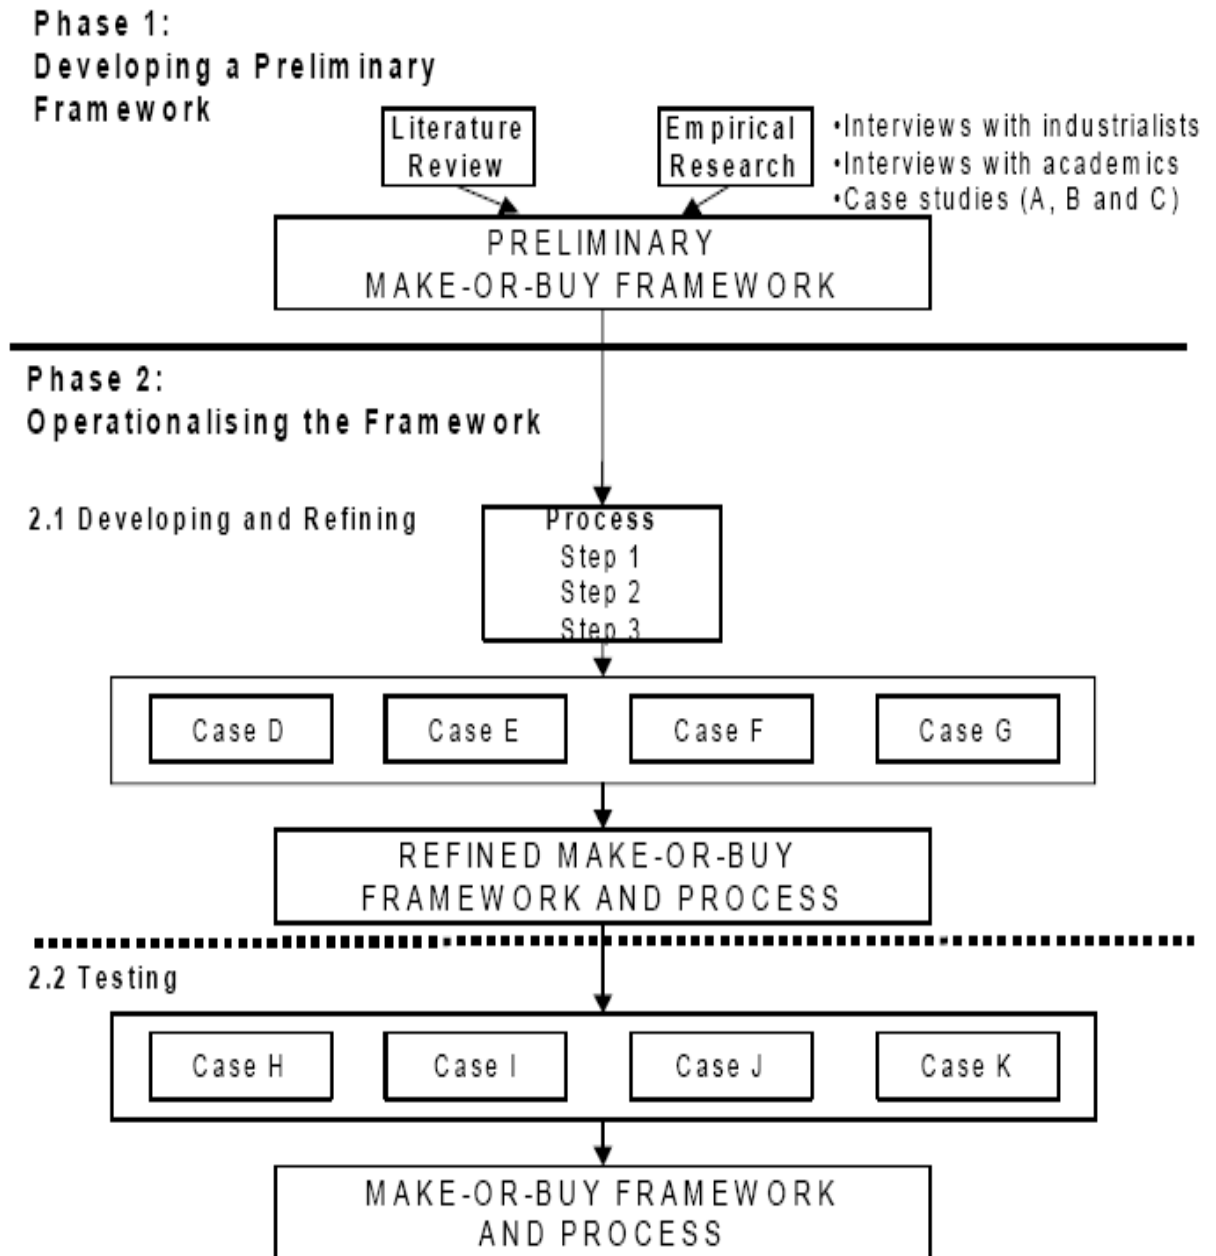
Phase 1:
Developing a Preliminary Framework

Literature Review

Empirical Research

•Interviews with industrialists
•Interviews with academics
•Case studies (A, B and C)

PRELIMINARY MAKE-OR-BUY FRAMEWORK

Phase 2:
Operationalising the Framework

2.1 Developing and Refining

Process
Step 1
Step 2
Step 3

Case D

Case E

Case F

Case G

REFINED MAKE-OR-BUY FRAMEWORK AND PROCESS

2.2 Testing

Case H

Case I

Case J

Case K

MAKE-OR-BUY FRAMEWORK AND PROCESS